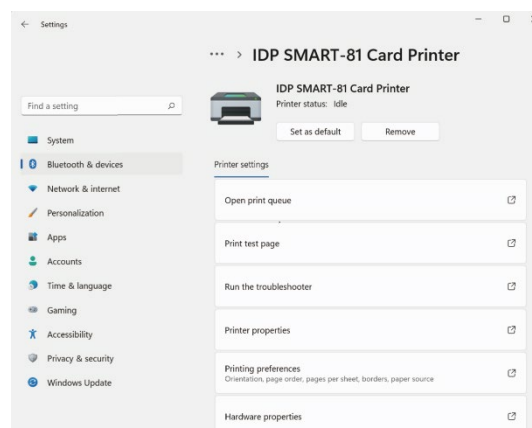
Settings

··· > IDP SMART-81 Card Printer

Find a setting

System
Bluetooth & devices
Network & internet
Personalization
Apps
Accounts
Time & language
Gaming
Accessibility
Privacy & security
Windows Update

IDP SMART-81 Card Printer
Printer status: Idle

Set as default
Remove

Printer settings

Open print queue

Print test page

Run the troubleshooter

Printer properties

Printing preferences
Orientation, page order, pages per sheet, borders, paper source

Hardware properties